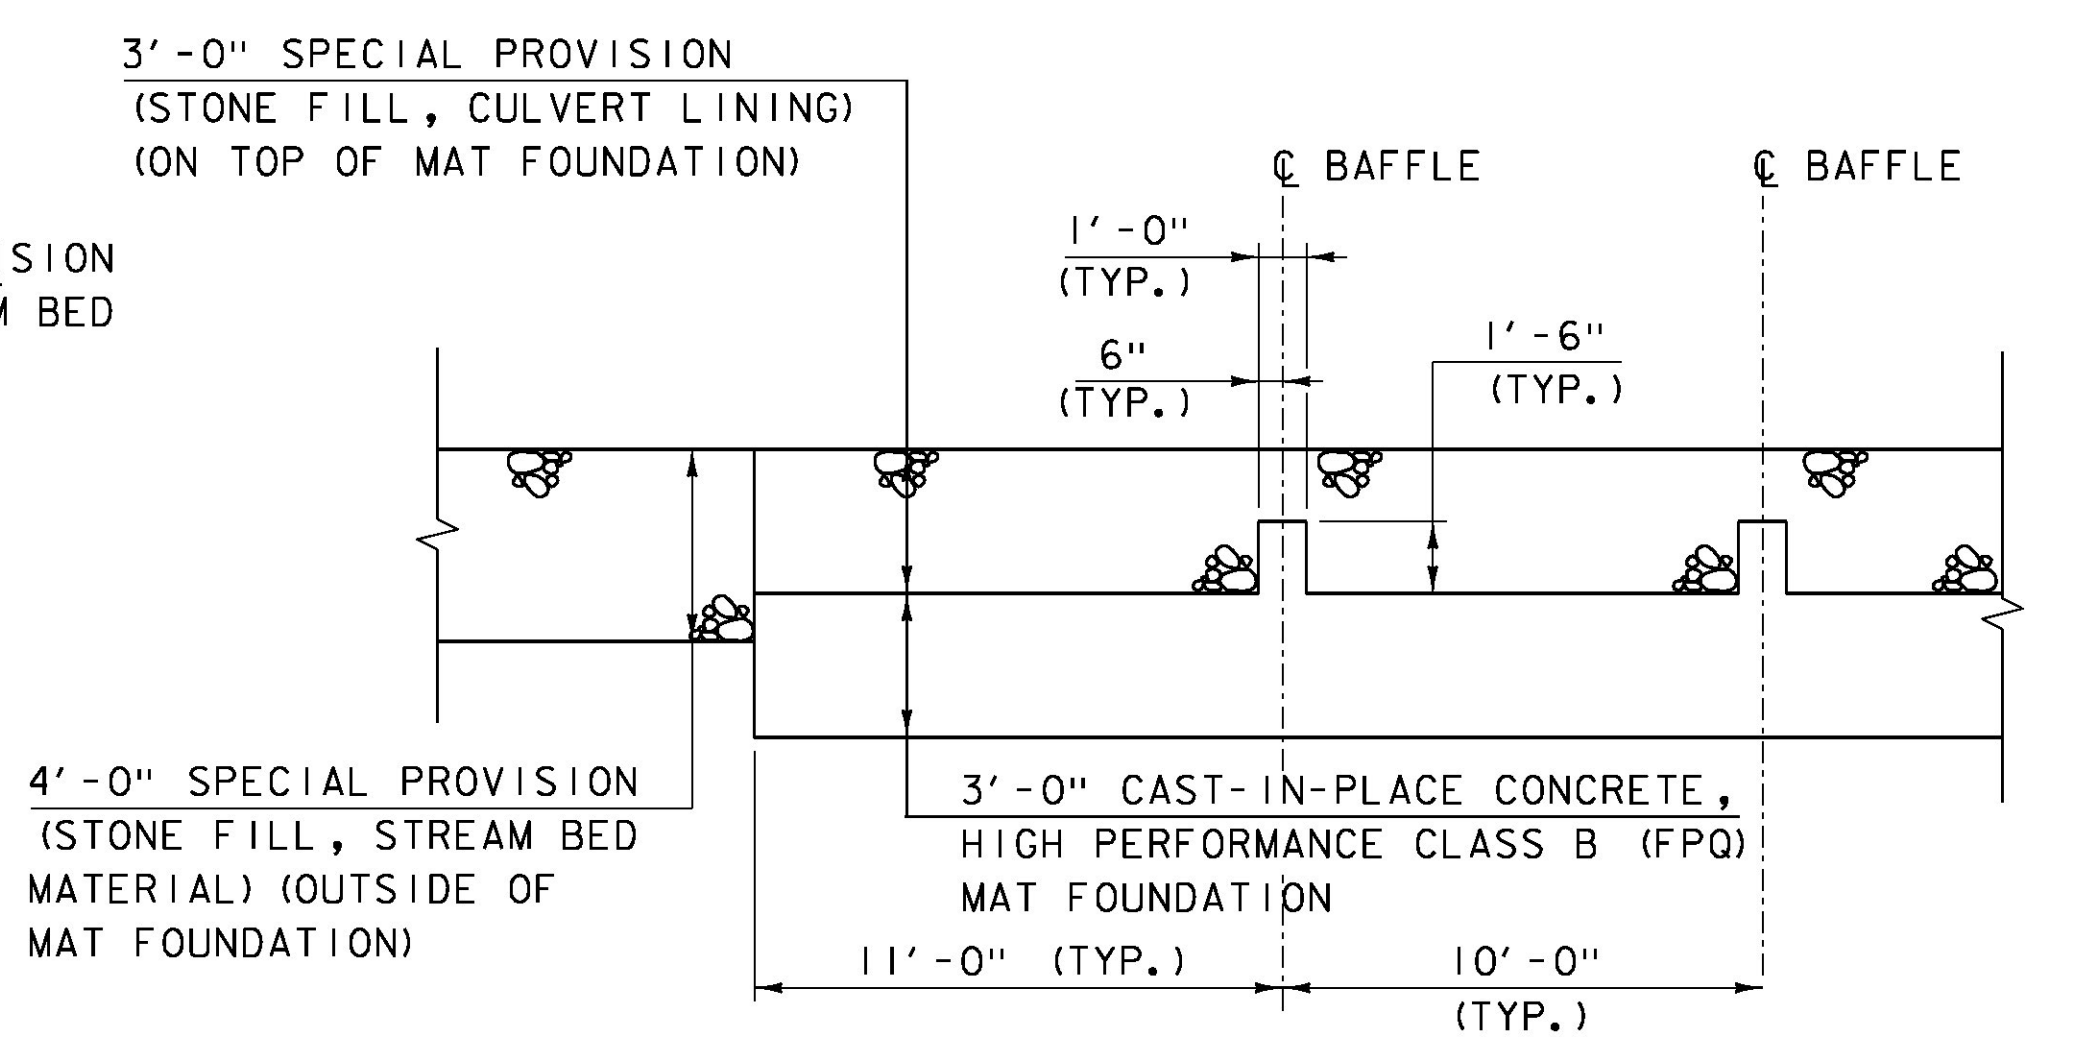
3'-0" SPECIAL PROVISION
(STONE FILL, CULVERT LINING)
(ON TOP OF MAT FOUNDATION)

SION
M BED

℄ BAFFLE

℄ BAFFLE

1'-0"
(TYP.)

6"
(TYP.)

1'-6"
(TYP.)

4'-0" SPECIAL PROVISION
(STONE FILL, STREAM BED MATERIAL) (OUTSIDE OF MAT FOUNDATION)

3'-0" CAST-IN-PLACE CONCRETE, HIGH PERFORMANCE CLASS B (FPQ) MAT FOUNDATION

11'-0" (TYP.)

10'-0"
(TYP.)